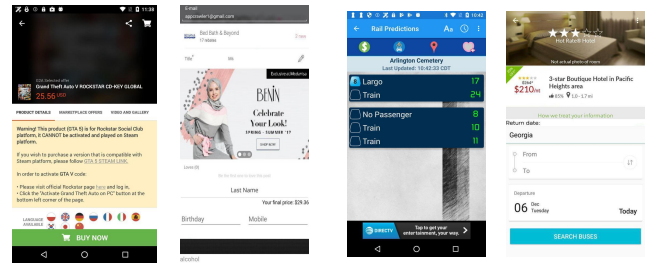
11:39

Grand Theft Auto V ROCKSTAR CD-KEY GLOBAL
25.55 USD

PRODUCT DETAILS MARKETPLACE OFFERS VIDEO AND GALLERY

Warning! This product (GTA 5) is for Rockstar Social Club platform, it CANNOT be activated and played on Steam platform.

If you wish to purchase a version that is compatible with Steam platform, please follow GTA 5 STEAM LINK.

In order to activate GTA V code:

• Please visit official Rockstar page here and log in,
• Click the "Activate Grand Theft Auto on PC" button at the bottom left corner of the page.

LANGUAGE AVAILABLE

BUY NOW

E-mail

Bed Bath & Beyond
17 Miles

Title

Exclusive Mobile

BINÍN
Celebrate Your Look!
SPRING - SUMMER '17
SHOP NOW

Last Name

Your final price: 36

Birthday
Mobile

alcohol

10:43

Rail Predictions

Arlington Cemetery
Last Updated: 10:42:33 CDT

Largo 17
Train 24
No Passenger 8
Train 10
Train 14

DIRECTV Tap to get your entertainment, your way.

Hot Rate® Hotel

Not actual photo of room

$210/nt

3-star Boutique Hotel in Pacific Heights area

Return date:
Georgia

From
To

Departure
06 Dec Tuesday
Today

SEARCH BUSES